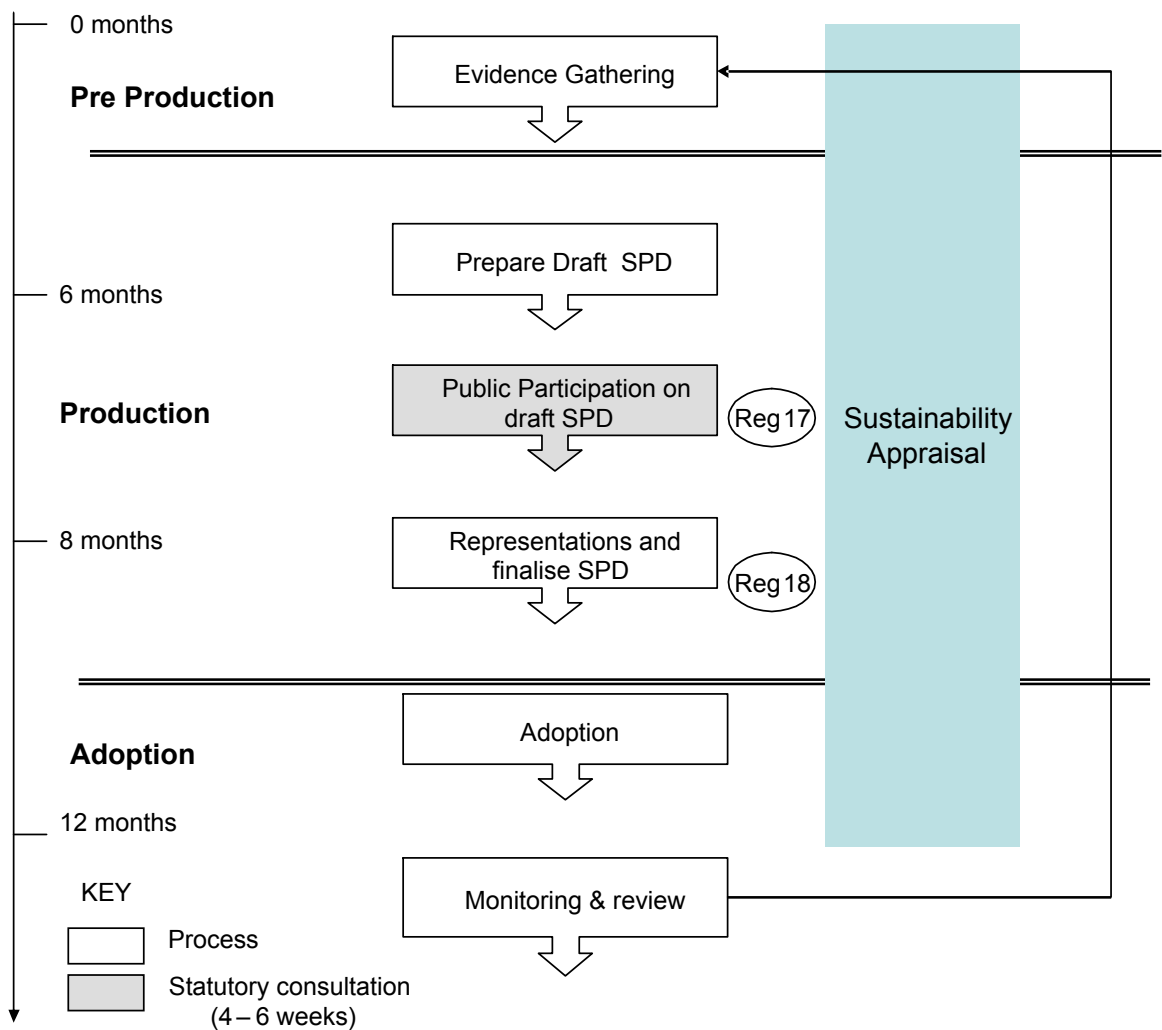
0 months

Pre Production

Evidence Gathering

Prepare Draft SPD

6 months

Production

Public Participation on draft SPD

Reg 17

Sustainability Appraisal

8 months

Representations and finalise SPD

Reg 18

Adoption

Adoption

12 months

KEY

Process

Statutory consultation (4 – 6 weeks)

Monitoring & review